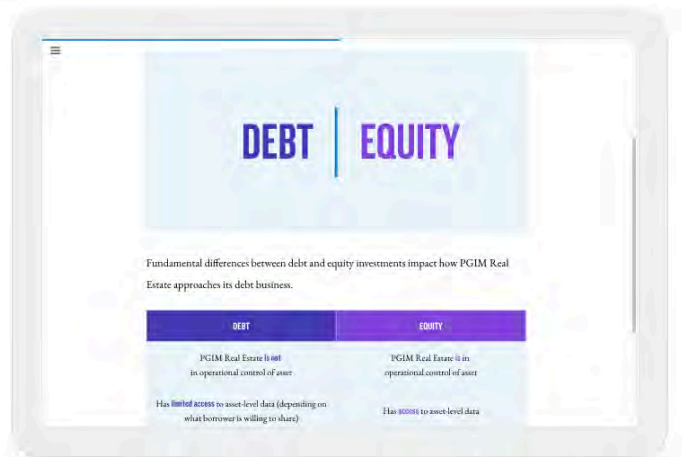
DEBT | EQUITY

Fundamental differences between debt and equity investments impact how PGIM Real Estate approaches its debt business.

| DEBT | EQUITY |
|---|---|
| PGIM Real Estate is not in operational control of asset | PGIM Real Estate is in operational control of asset |
| Has limited access to asset-level data (depending on what borrower is willing to share) | Has access to asset-level data |